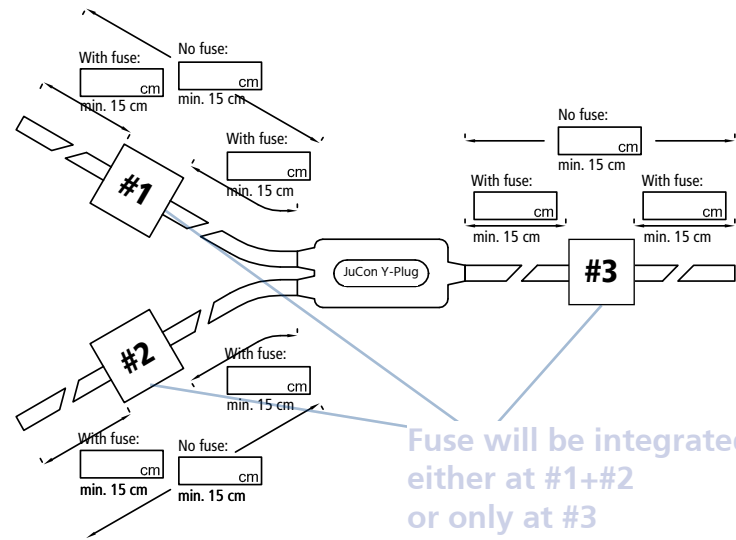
With fuse:
cm
min. 15 cm

No fuse:
cm
min. 15 cm

With fuse:
cm
min. 15 cm

#1

No fuse:
cm
min. 15 cm

With fuse:
cm
min. 15 cm

With fuse:
cm
min. 15 cm

JuCon Y-Plug

#3

#2

With fuse:
cm
min. 15 cm

With fuse:
cm
min. 15 cm

No fuse:
cm
min. 15 cm

Fuse will be integrated
either at #1+#2
or only at #3